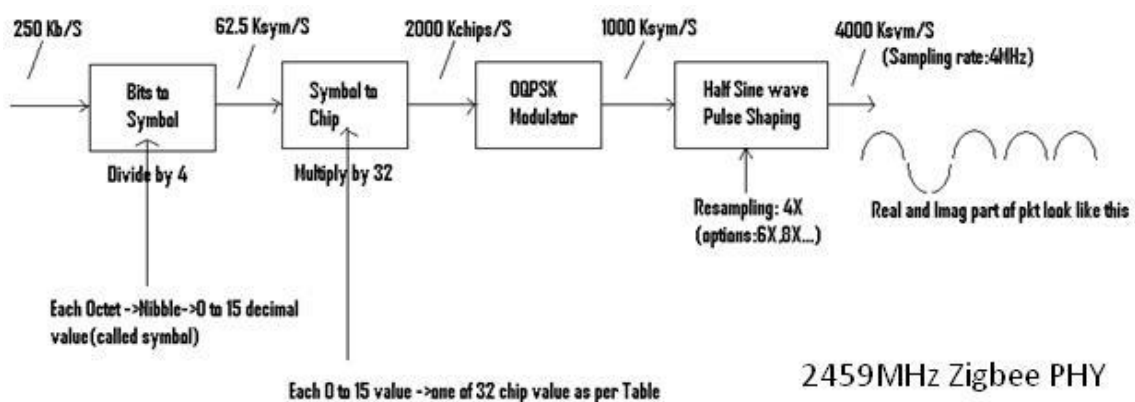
250 Kb/S

Bits to Symbol

Divide by 4

62.5 Ksym/S

Symbol to Chip

Multiply by 32

2000 Kchips/S

OQPSK Modulator

1000 Ksym/S

Half Sine wave Pulse Shaping

4000 Ksym/S
(Sampling rate:4MHz)

Real and Imag part of pkt look like this

Resampling: 4X
(options:6X,8X....)

Each Octet ->Nibble->0 to 15 decimal value(called symbol)

Each 0 to 15 value ->one of 32 chip value as per Table

2459MHz Zigbee PHY